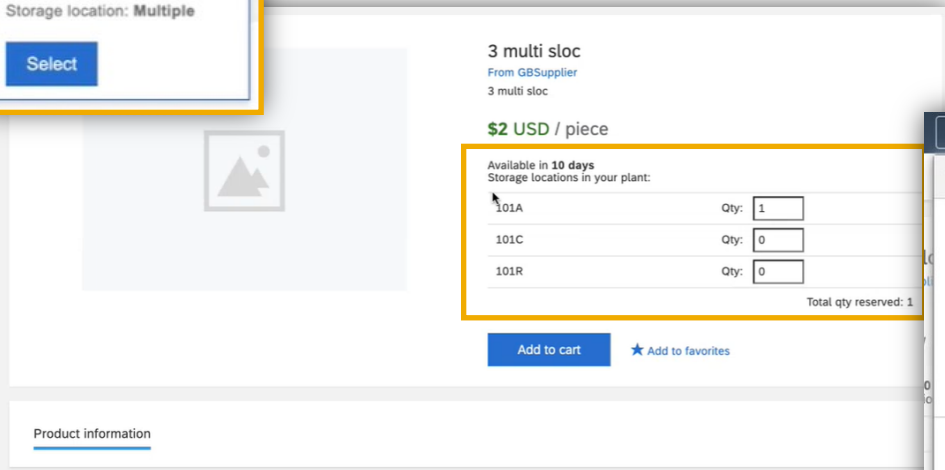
Storage location: **Multiple**

Select

3 multi sloc

From GBSupplier

3 multi sloc

$2 USD / piece

Available in **10 days**
Storage locations in your plant:

| | |
|---|---|
| 101A | Qty: 1 |
| 101C | Qty: 0 |
| 101R | Qty: 0 |

Total qty reserved: 1

Add to cart

Add to favorites

Product information

lo

pl

7

0

o